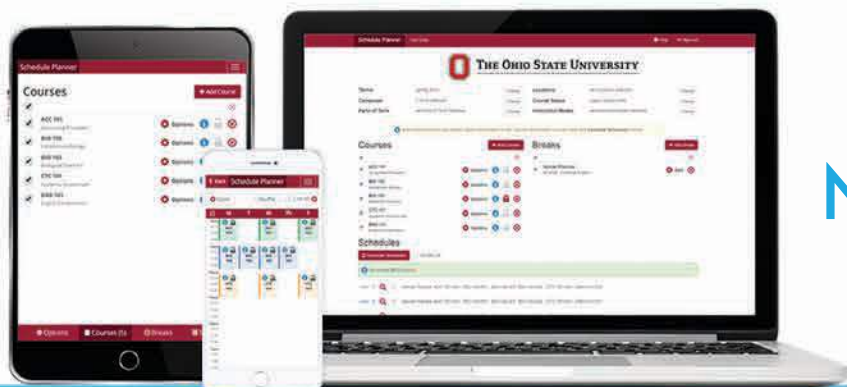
Schedule Planner

Courses

+ Add Course

Options

Options

Options

Options

Options

Options

Courses

Breaks

Schedule Planner

Schedule Planner

THE OHIO STATE UNIVERSITY

Term

Campus

Parts of Term

Locations

Course Status

Instruction Modes

Courses

Breaks

Schedules

Options

Options

Options

Options

Options

Options